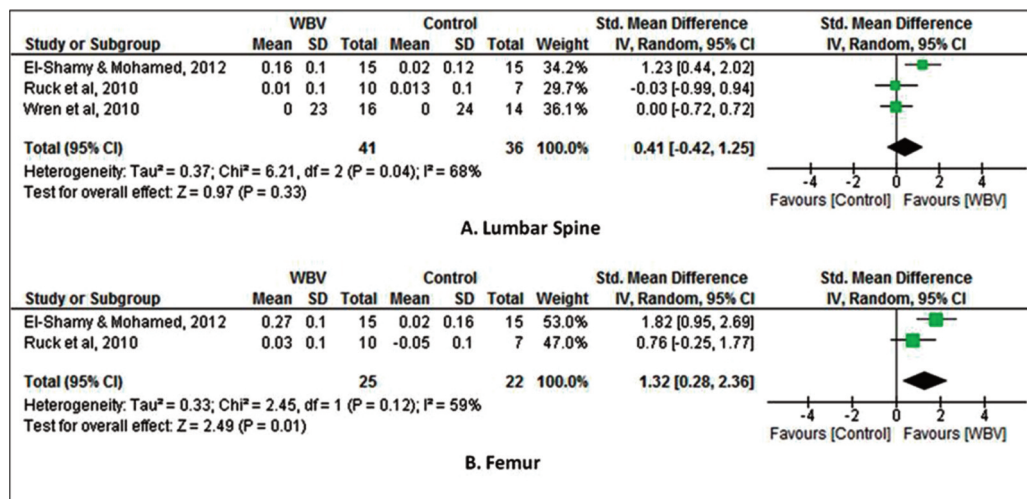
| Study or Subgroup | WBV Mean | WBV SD | WBV Total | Control Mean | Control SD | Control Total | Weight | Std. Mean Difference IV, Random, 95% CI |
|---|---|---|---|---|---|---|---|---|
| El-Shamy & Mohamed, 2012 | 0.16 | 0.1 | 15 | 0.02 | 0.12 | 15 | 34.2% | 1.23 [0.44, 2.02] |
| Ruck et al, 2010 | 0.01 | 0.1 | 10 | 0.013 | 0.1 | 7 | 29.7% | -0.03 [-0.99, 0.94] |
| Wren et al, 2010 | 0 | 23 | 16 | 0 | 24 | 14 | 36.1% | 0.00 [-0.72, 0.72] |
| Total (95% CI) | | | 41 | | | 36 | 100.0% | 0.41 [-0.42, 1.25] |

Heterogeneity: Tau² = 0.37; Chi² = 6.21, df = 2 (P = 0.04); I² = 68%
Test for overall effect: Z = 0.97 (P = 0.33)

Std. Mean Difference IV, Random, 95% CI
-4 -2 0 2 4
Favours [Control] Favours [WBV]

A. Lumbar Spine

| Study or Subgroup | WBV Mean | WBV SD | WBV Total | Control Mean | Control SD | Control Total | Weight | Std. Mean Difference IV, Random, 95% CI |
|---|---|---|---|---|---|---|---|---|
| El-Shamy & Mohamed, 2012 | 0.27 | 0.1 | 15 | 0.02 | 0.16 | 15 | 53.0% | 1.82 [0.95, 2.69] |
| Ruck et al, 2010 | 0.03 | 0.1 | 10 | -0.05 | 0.1 | 7 | 47.0% | 0.76 [-0.25, 1.77] |
| Total (95% CI) | | | 25 | | | 22 | 100.0% | 1.32 [0.28, 2.36] |

Heterogeneity: Tau² = 0.33; Chi² = 2.45, df = 1 (P = 0.12); I² = 59%
Test for overall effect: Z = 2.49 (P = 0.01)

Std. Mean Difference IV, Random, 95% CI
-4 -2 0 2 4
Favours [Control] Favours [WBV]

B. Femur